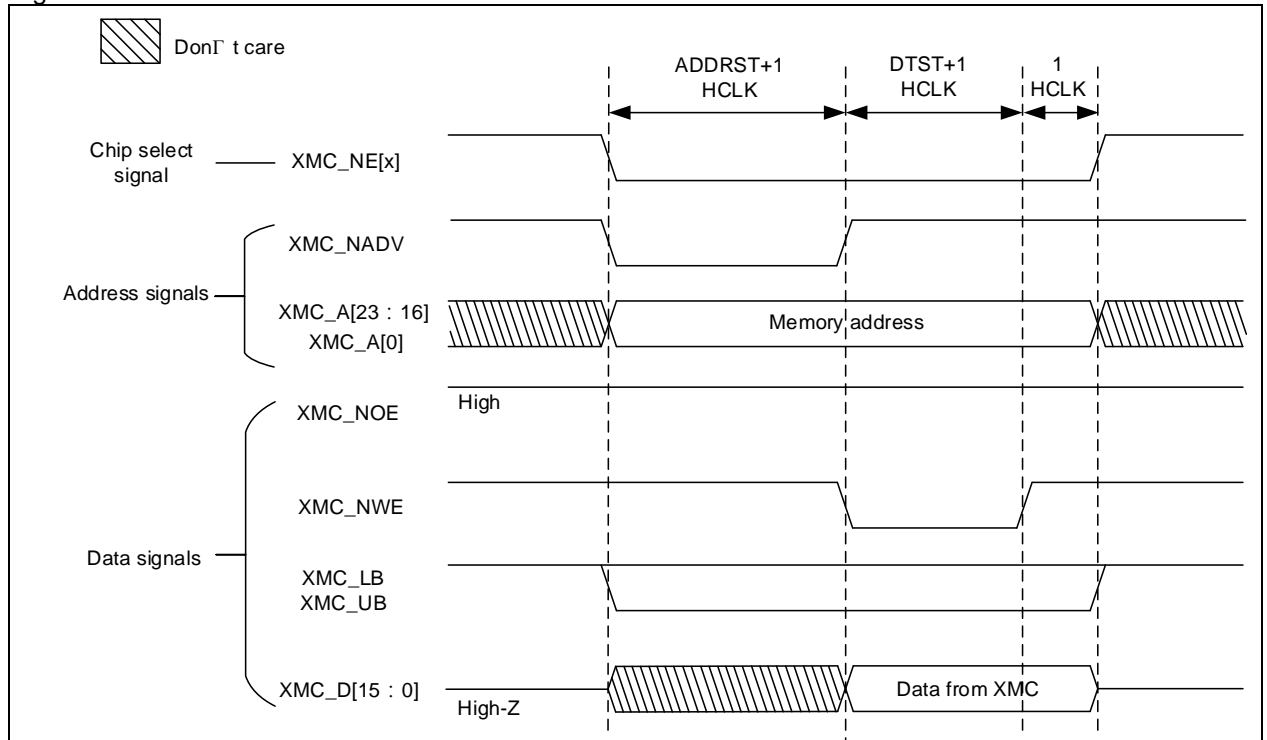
DonΓ t care

ADDRST+1 HCLK

DTST+1 HCLK

1 HCLK

Chip select signal

XMC_NE[x]

Address signals

XMC_NADV

XMC_A[23 : 16]
XMC_A[0]

Memory address

Data signals

XMC_NOE

High

XMC_NWE

XMC_LB
XMC_UB

XMC_D[15 : 0]

High-Z

Data from XMC